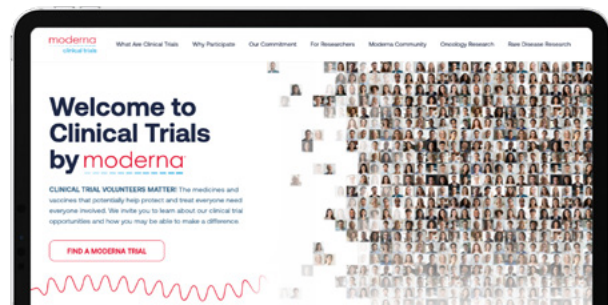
moderna
clinical trials

What Are Clinical Trials Why Participate Our Commitment For Researchers Moderna Community Oncology Research Rare Disease Research

Welcome to Clinical Trials by moderna

CLINICAL TRIAL VOLUNTEERS MATTER! The medicines and vaccines that potentially help protect and treat everyone need everyone involved. We invite you to learn about our clinical trial opportunities and how you may be able to make a difference.

FIND A MODERNA TRIAL